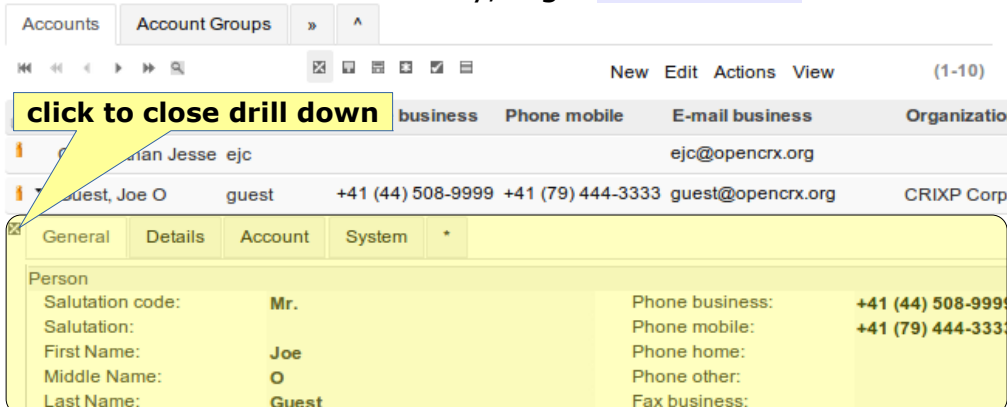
Accounts | Account Groups | » | ^

New Edit Actions View (1-10)

click to close drill down

business | Phone mobile | E-mail business | Organizatio

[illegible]han Jesse ejc ejc@opencrx.org

Guest, Joe O guest +41 (44) 508-9999 +41 (79) 444-3333 guest@opencrx.org CRIXP Corp

General | Details | Account | System | *

Person

Salutation code: Mr.
Salutation:
First Name: Joe
Middle Name: O
Last Name: Guest

Phone business: +41 (44) 508-999
Phone mobile: +41 (79) 444-333
Phone home:
Phone other:
Fax business: